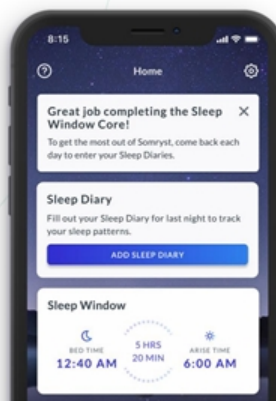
8:15

Home

Great job completing the Sleep Window Core!

To get the most out of Somryst, come back each day to enter your Sleep Diaries.

Sleep Diary

Fill out your Sleep Diary for last night to track your sleep patterns.

ADD SLEEP DIARY

Sleep Window

BED TIME
12:40 AM

5 HRS
20 MIN

ARISE TIME
6:00 AM